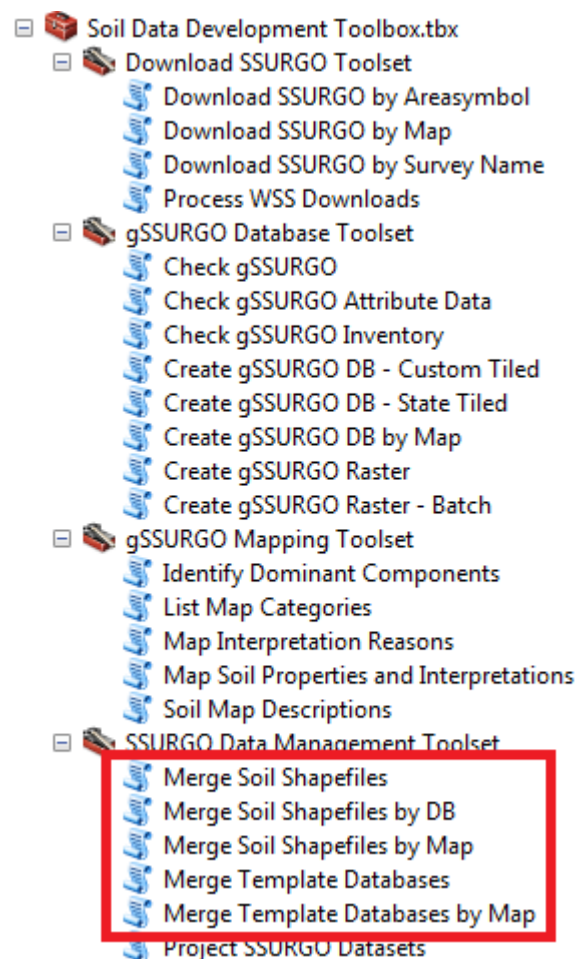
Soil Data Development Toolbox.tbx
Download SSURGO Toolset
Download SSURGO by Areasymbol
Download SSURGO by Map
Download SSURGO by Survey Name
Process WSS Downloads
gSSURGO Database Toolset
Check gSSURGO
Check gSSURGO Attribute Data
Check gSSURGO Inventory
Create gSSURGO DB - Custom Tiled
Create gSSURGO DB - State Tiled
Create gSSURGO DB by Map
Create gSSURGO Raster
Create gSSURGO Raster - Batch
gSSURGO Mapping Toolset
Identify Dominant Components
List Map Categories
Map Interpretation Reasons
Map Soil Properties and Interpretations
Soil Map Descriptions
SSURGO Data Management Toolset
Merge Soil Shapefiles
Merge Soil Shapefiles by DB
Merge Soil Shapefiles by Map
Merge Template Databases
Merge Template Databases by Map
Project SSURGO Datasets